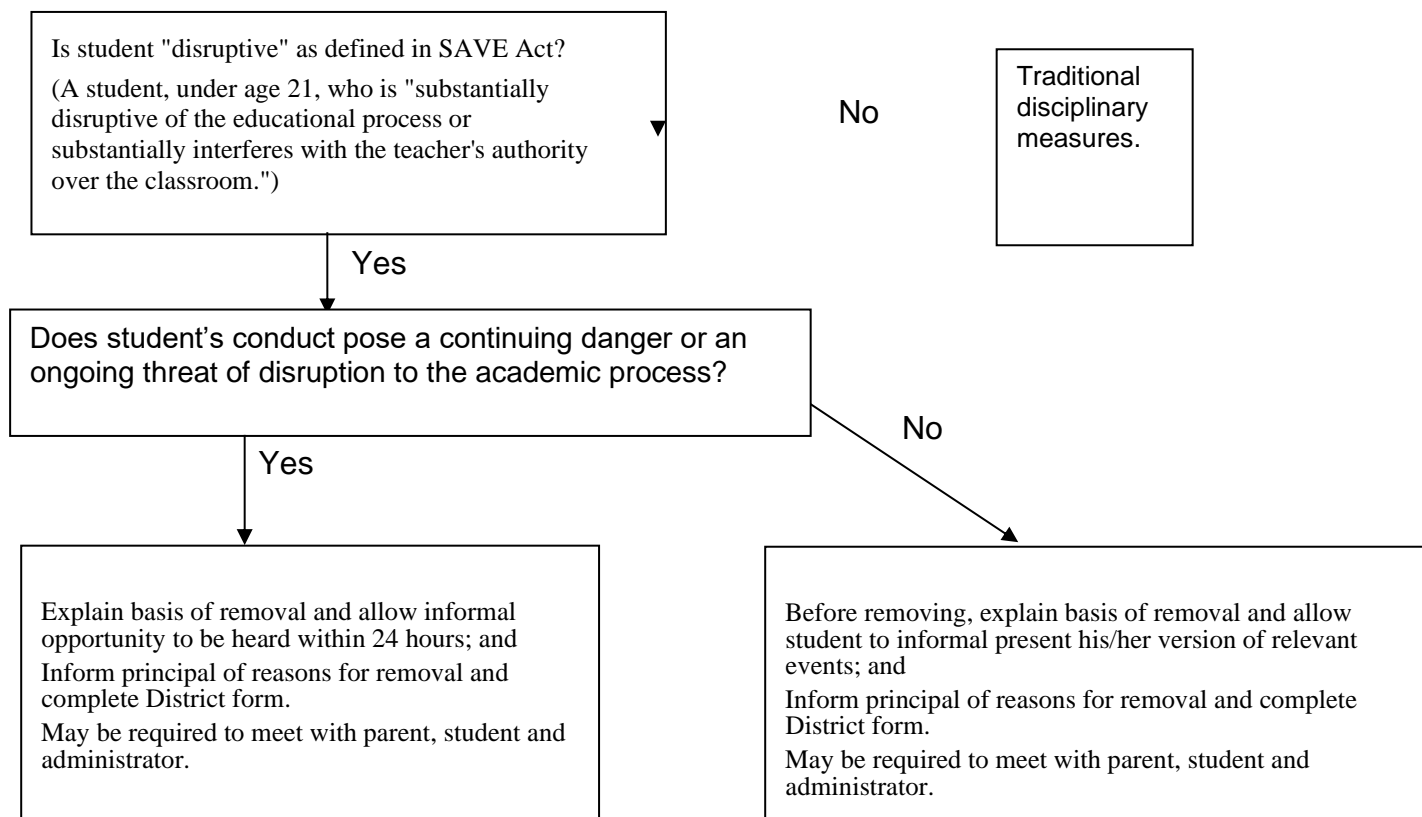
Is student "disruptive" as defined in SAVE Act?

(A student, under age 21, who is "substantially disruptive of the educational process or substantially interferes with the teacher's authority over the classroom.")

No

Traditional disciplinary measures.

Yes

Does student’s conduct pose a continuing danger or an ongoing threat of disruption to the academic process?

Yes

No

Explain basis of removal and allow informal opportunity to be heard within 24 hours; and

Inform principal of reasons for removal and complete District form.

May be required to meet with parent, student and administrator.

Before removing, explain basis of removal and allow student to informal present his/her version of relevant events; and

Inform principal of reasons for removal and complete District form.

May be required to meet with parent, student and administrator.